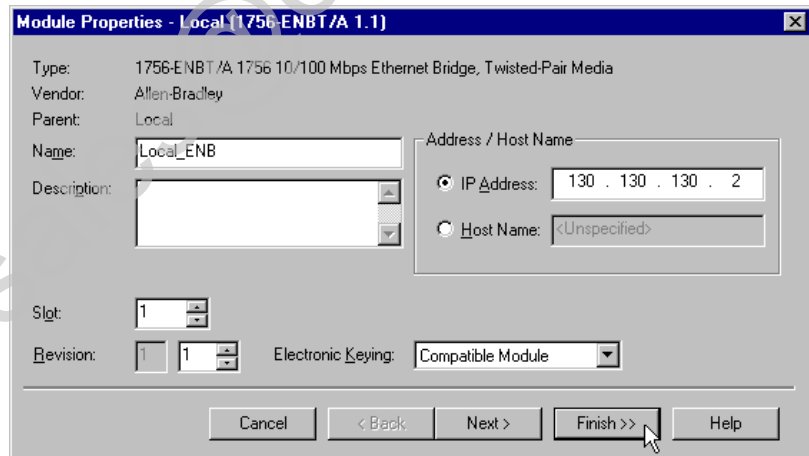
Module Properties - Local (1756-ENBT/A 1.1)

Type: 1756-ENBT/A 1756 10/100 Mbps Ethernet Bridge, Twisted-Pair Media
Vendor: Allen-Bradley
Parent: Local
Name: Local_ENB
Description:

Address / Host Name
IP Address: 130 . 130 . 130 . 2
Host Name: <Unspecified>

Slot: 1
Revision: 1 1
Electronic Keying: Compatible Module

Cancel
< Back
Next >
Finish >>
Help